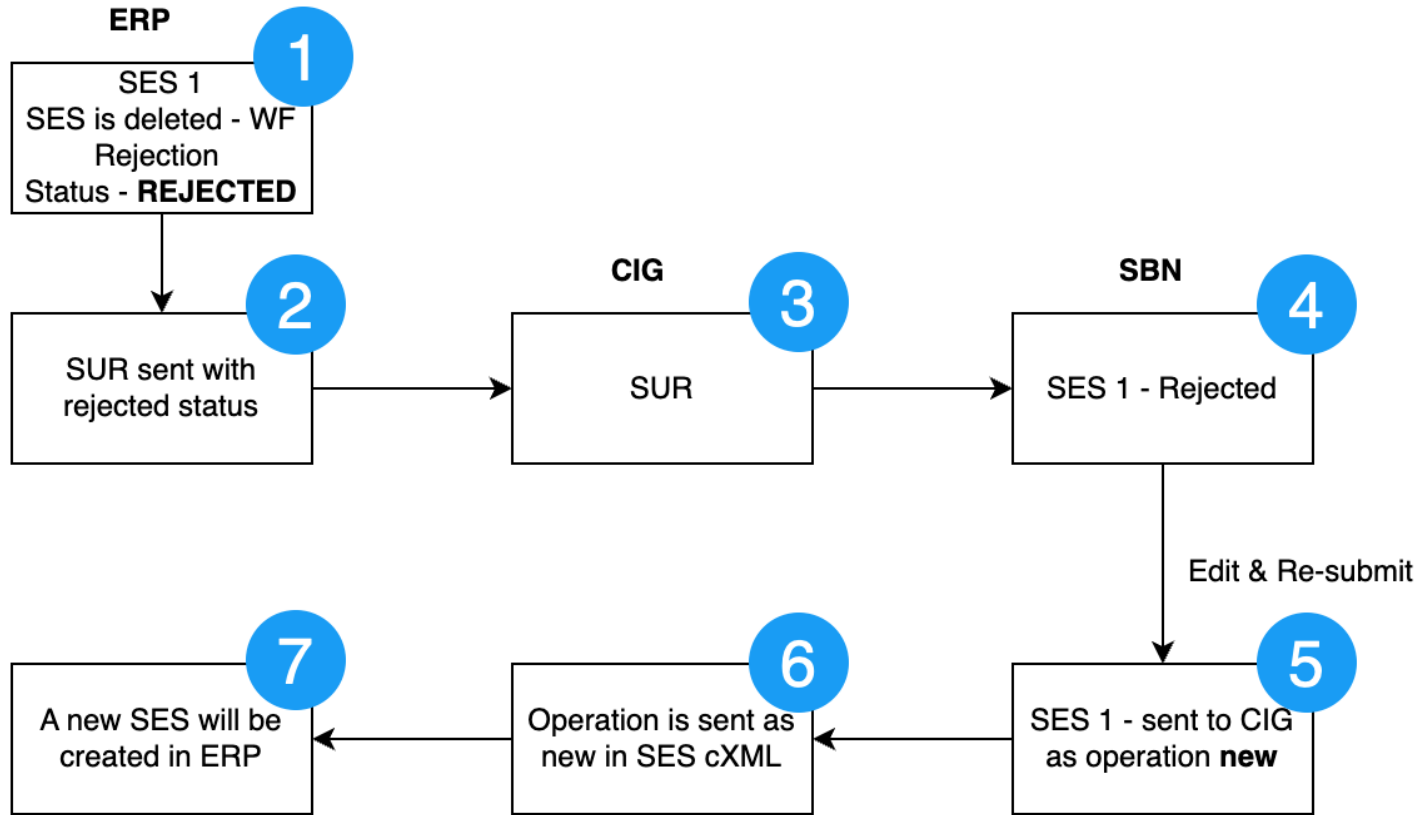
ERP

1

SES 1
SES is deleted - WF Rejection
Status - **REJECTED**

2

SUR sent with rejected status

CIG

3

SUR

SBN

4

SES 1 - Rejected

Edit & Re-submit

5

SES 1 - sent to CIG as operation **new**

6

Operation is sent as new in SES cXML

7

A new SES will be created in ERP